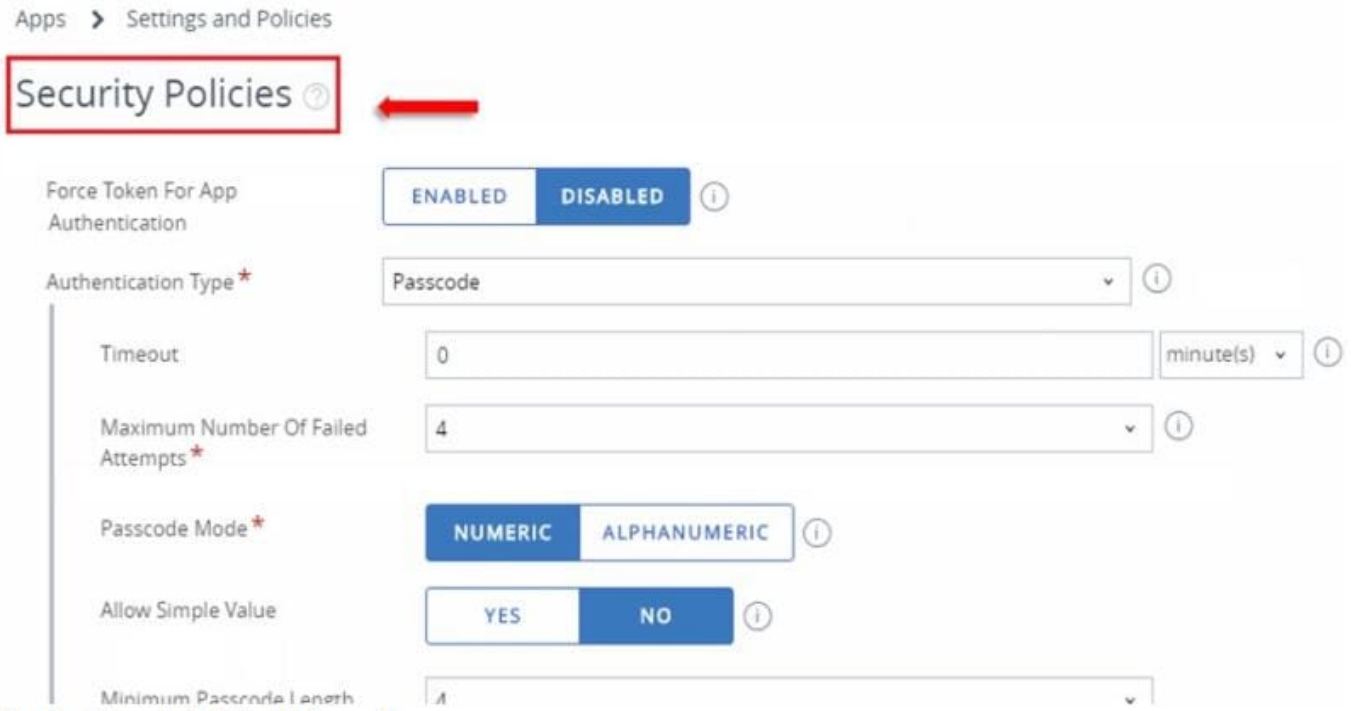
Apps > Settings and Policies

Security Policies

Force Token For App Authentication
ENABLED DISABLED

Authentication Type *
Passcode

Timeout
0
minute(s)

Maximum Number Of Failed Attempts *
4

Passcode Mode *
NUMERIC ALPHANUMERIC

Allow Simple Value
YES NO

Minimum Passcode Length
4